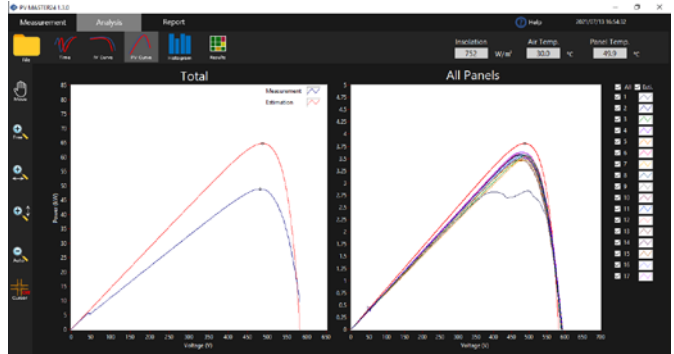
PV MASTER4 1.1.0

Measurement
Analysis
Report

Help
2021/07/13 16:54:32

File
Time
IV Curve
PV Curve
Histogram
Results

Insolation
752
W/m²
Air Temp.
30.0
°C
Panel Temp.
49.9
°C

Move
Pan
Zoom
Auto
Cursor

Total

Measurement
Estimation

Power (kW)
85
80
75
70
65
60
55
50
45
40
35
30
25
20
15
10
5
0

0
50
100
150
200
250
300
350
400
450
500
550
600
650
Voltage (V)

All Panels

Power (kW)
5
4.75
4.5
4.25
4
3.75
3.5
3.25
3
2.75
2.5
2.25
2
1.75
1.5
1.25
1
0.75
0.5
0.25
0

0
50
100
150
200
250
300
350
400
450
500
550
600
650
700
Voltage (V)

All
Est.
1
2
3
4
5
6
7
8
9
10
11
12
13
14
15
16
17